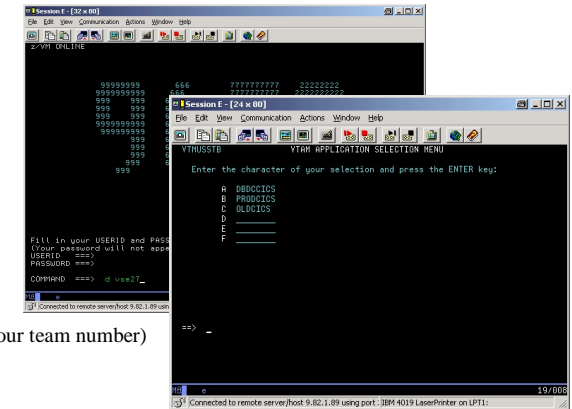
Session E - [32 x 80]
File Edit View Communication Actions Window Help
z/VM ONLINE

99999999 666 7777777777 22222222
9999999999 666 7777777777 2222222222
999 999
999 999
999 999
9999999999
99999999
999
999
999
999

Fill in your USERID and PASS
(Your password will not appe
USERID ===>
PASSWORD ===>

COMMAND ===> d vse27_

MA e
Connected to remote server/host 9.82.1.89 usin

our team number)

Session E - [24 x 80]
File Edit View Communication Actions Window Help
VTMUSSTB VTAM APPLICATION SELECTION MENU

Enter the character of your selection and press the ENTER key:

A DBDCCICS
B PRODCICS
C OLDCICS
D ________
E ________
F ________

==> _

MA e 19/008
Connected to remote server/host 9.82.1.89 using port IBM 4019 LaserPrinter on LPT1: